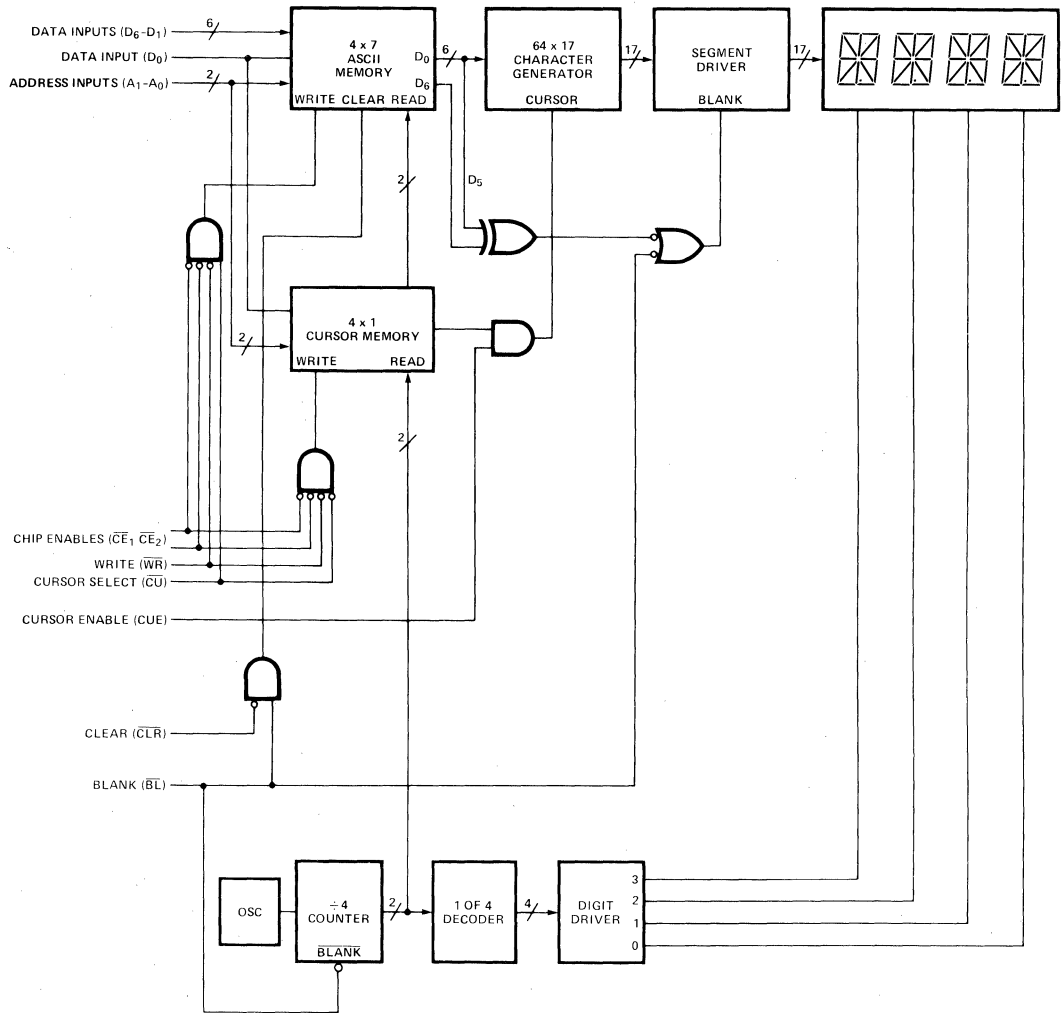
DATA INPUTS ($D_6$-$D_1$)
6
DATA INPUT ($D_0$)
ADDRESS INPUTS ($A_1$-$A_0$)
2

4 x 7
ASCII
MEMORY
WRITE CLEAR READ
$D_0$
$D_6$
6

64 x 17
CHARACTER
GENERATOR
CURSOR
17

SEGMENT
DRIVER
BLANK
17

2
$D_5$

4 x 1
CURSOR MEMORY
WRITE READ
2
2

CHIP ENABLES ($\overline{CE}_1$ $\overline{CE}_2$)
WRITE ($\overline{WR}$)
CURSOR SELECT ($\overline{CU}$)
CURSOR ENABLE (CUE)

CLEAR ($\overline{CLR}$)

BLANK ($\overline{BL}$)

OSC
÷ 4
COUNTER
$\overline{BLANK}$
2
1 OF 4
DECODER
4
DIGIT
DRIVER
3
2
1
0